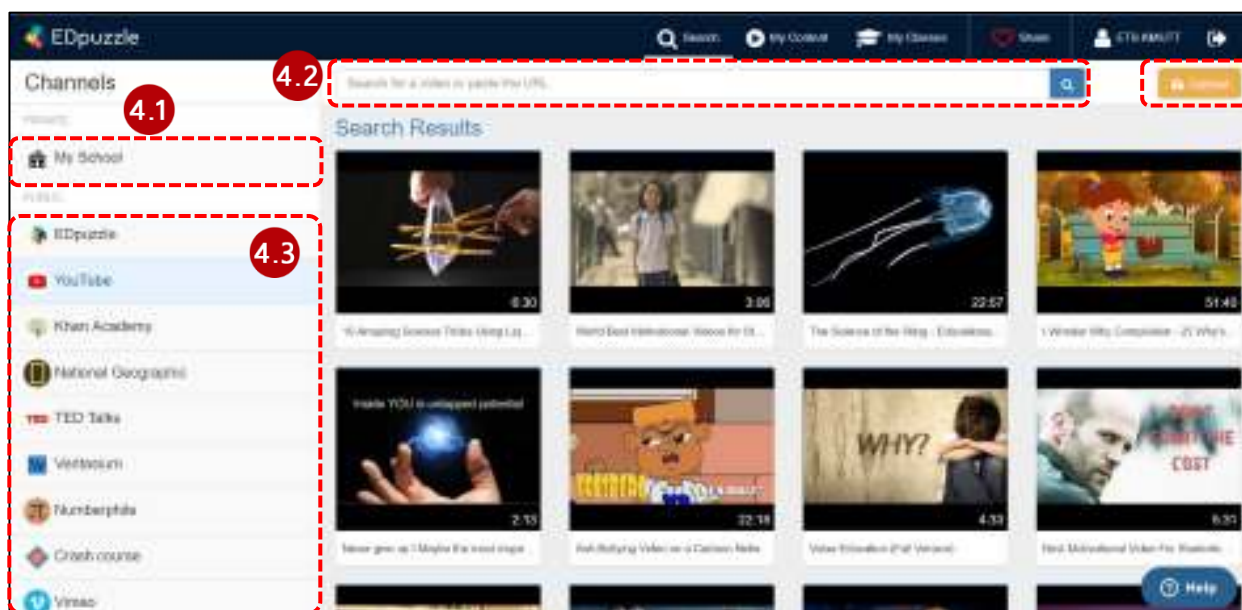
EDpuzzle

Search My Content My Classes Share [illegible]

Channels

4.1

4.2

Search for a video or paste the URL

Upload

PRIVATE

My School

PUBLIC

4.3

EDpuzzle

YouTube

Khan Academy

National Geographic

TED Talks

Veritasium

Numberphile

Crash course

Vimeo

Search Results

0:30
10 Amazing Science Tricks Using Liq...

3:06
World Best Motivational Videos for St...

22:57
The Science of the Sting - Educationa...

51:40
I Wonder Why Compilation - 21 Why's...

Inside YOU is untapped potential

2:13
Never give up ! Maybe the most inspi...

22:18
Anti Bullying Video on a Cartoon Netw...

WHY?

4:33
Video Education (Full Version)

COST

6:31
Best Motivational Video For Students

Help